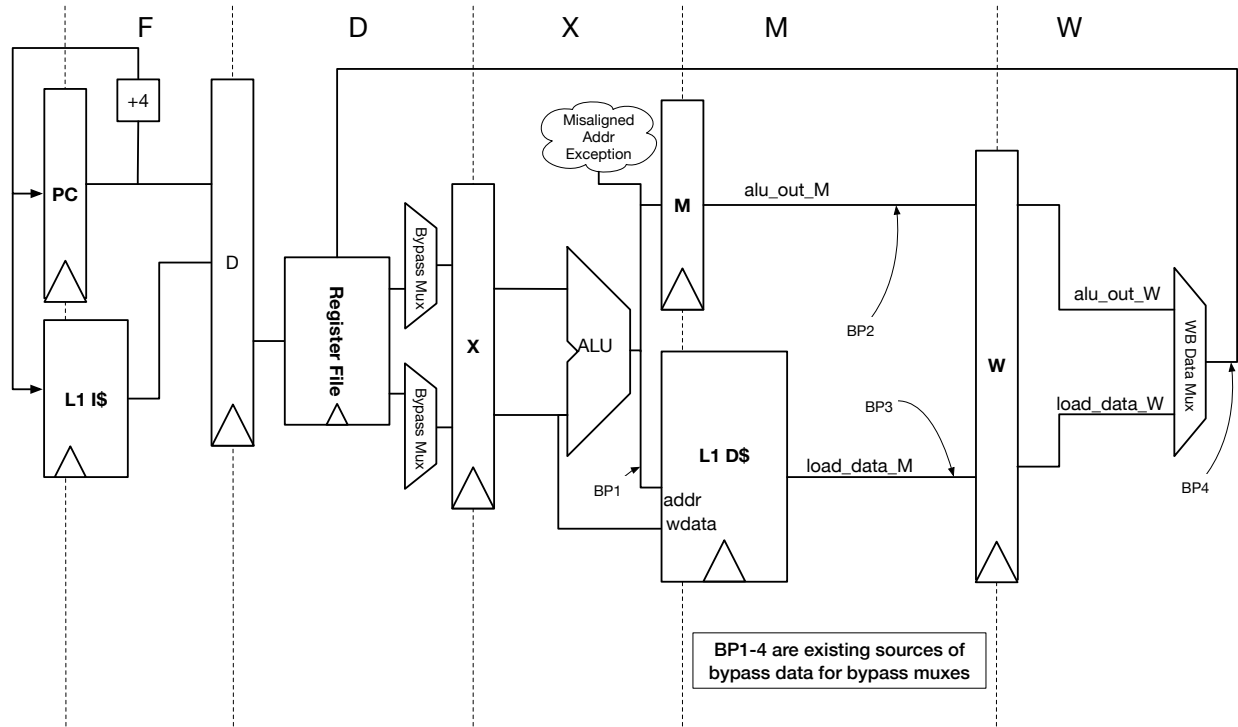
F D X M W

+4

PC

D

L1 I$

Register File

Bypass Mux

Bypass Mux

X

ALU

Misaligned Addr Exception

M

alu_out_M

BP2

L1 D$

BP1

addr

wdata

BP3

load_data_M

W

alu_out_W

load_data_W

WB Data Mux

BP4

BP1-4 are existing sources of bypass data for bypass muxes